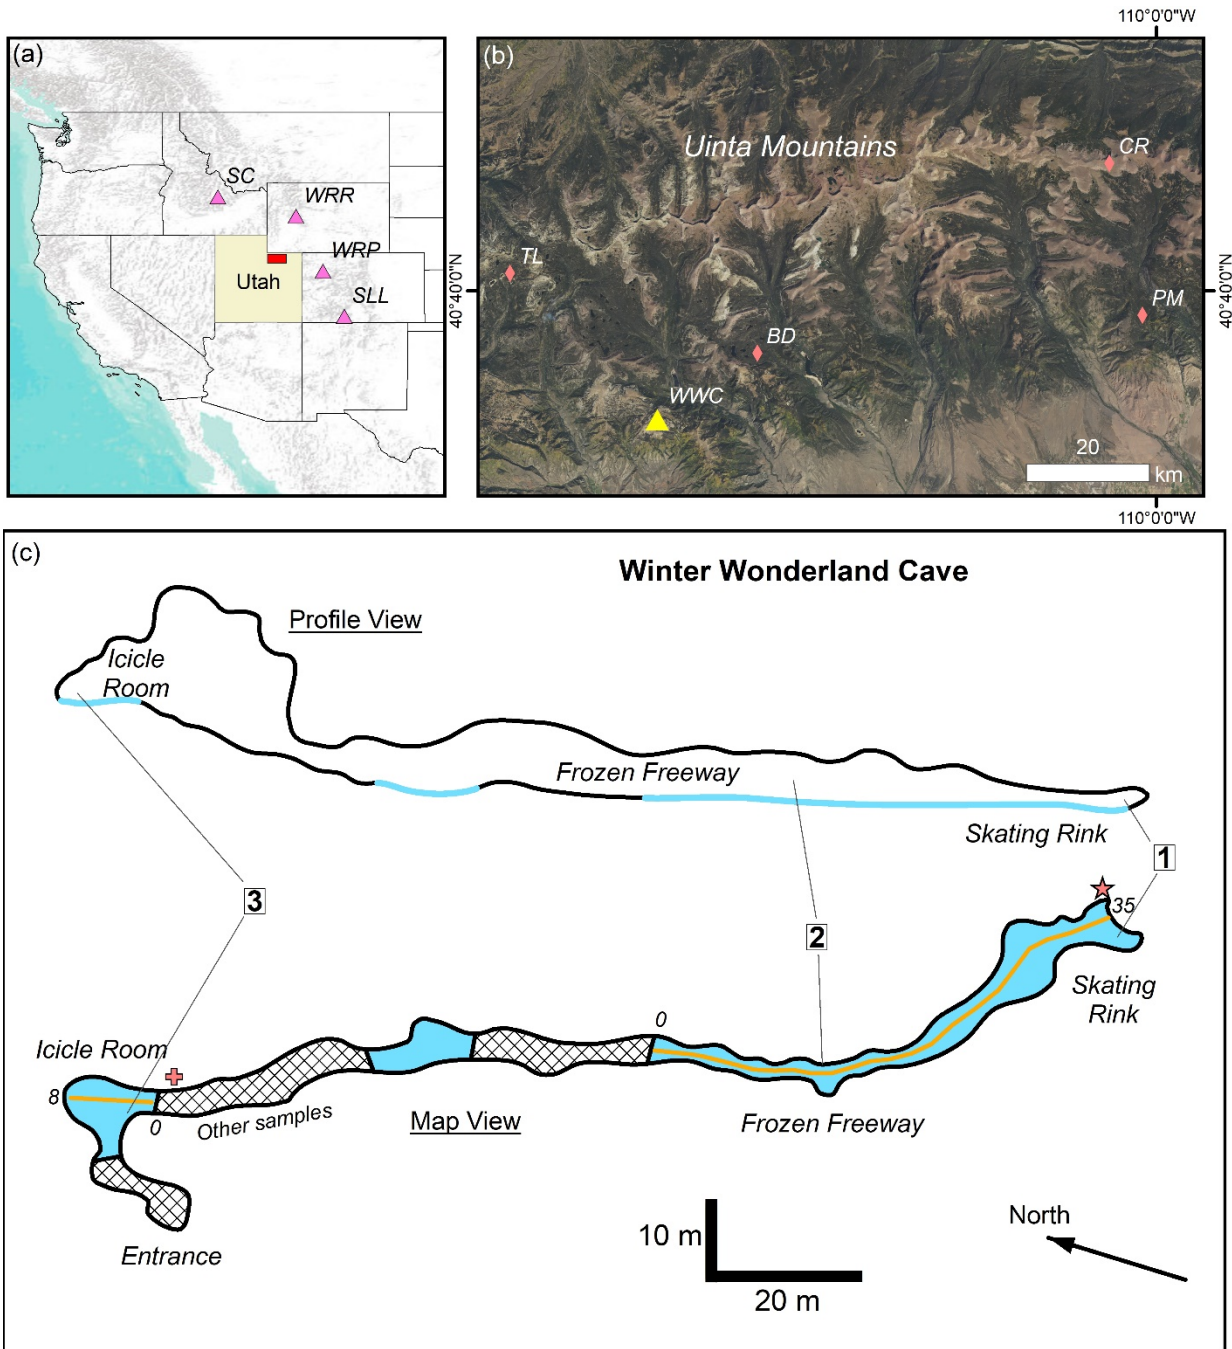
110°0'0"W

(a)

SC

WRR

Utah

WRP

SLL

40°40'0"N

(b)

Uinta Mountains

CR

TL

PM

BD

WWC

20

km

40°40'0"N

110°0'0"W

(c)

Winter Wonderland Cave

Profile View

Icicle Room

Frozen Freeway

Skating Rink

1

3

2

35

0

Skating Rink

Icicle Room

8

0

Other samples

Map View

Frozen Freeway

Entrance

10 m

20 m

North